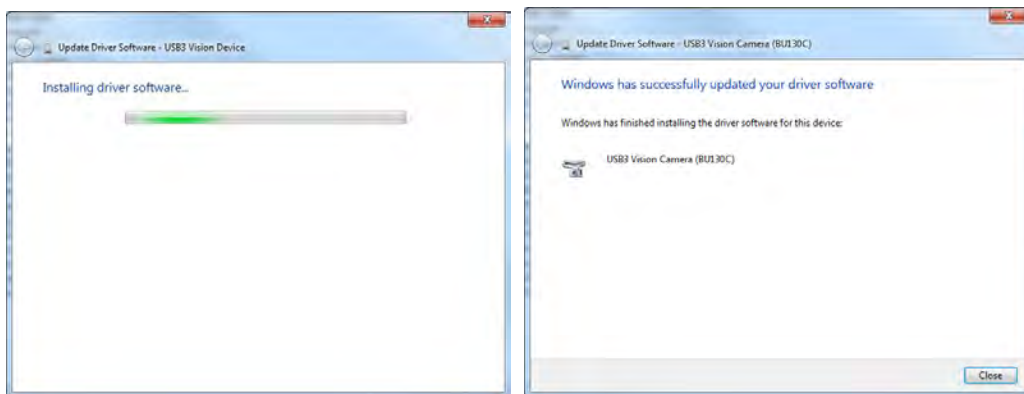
Update Driver Software - USB3 Vision Device

Installing driver software...

Update Driver Software - USB3 Vision Camera (BU130C)

Windows has successfully updated your driver software

Windows has finished installing the driver software for this device:

USB3 Vision Camera (BU130C)

Close